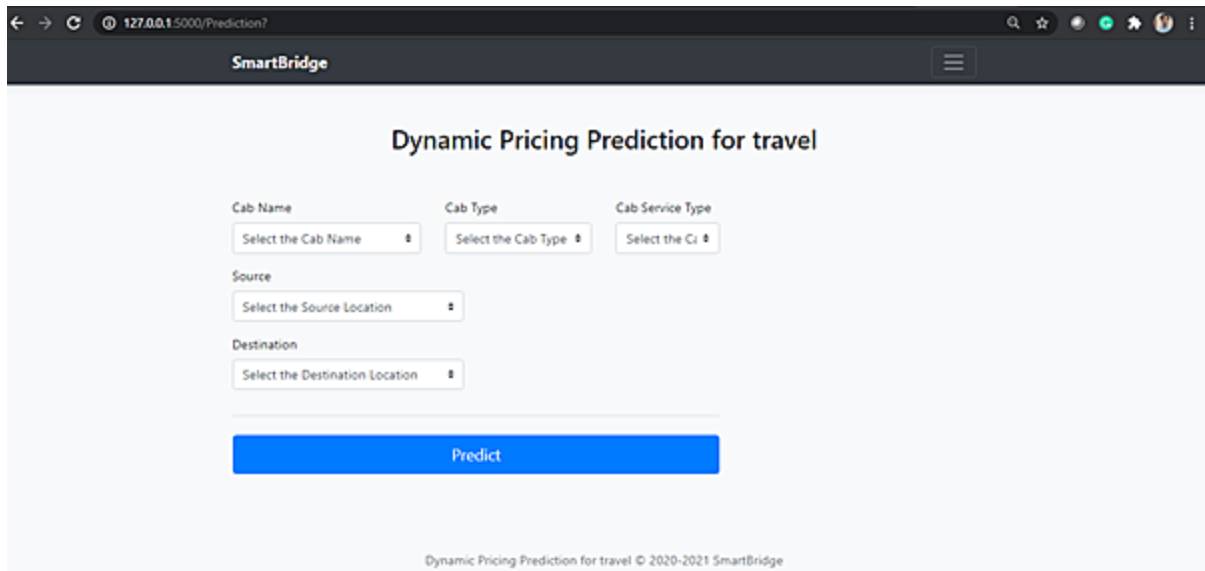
127.0.0.1:5000/Prediction?

SmartBridge

Dynamic Pricing Prediction for travel

Cab Name
Select the Cab Name

Cab Type
Select the Cab Type

Cab Service Type
Select the Ca

Source
Select the Source Location

Destination
Select the Destination Location

Predict

Dynamic Pricing Prediction for travel © 2020-2021 SmartBridge